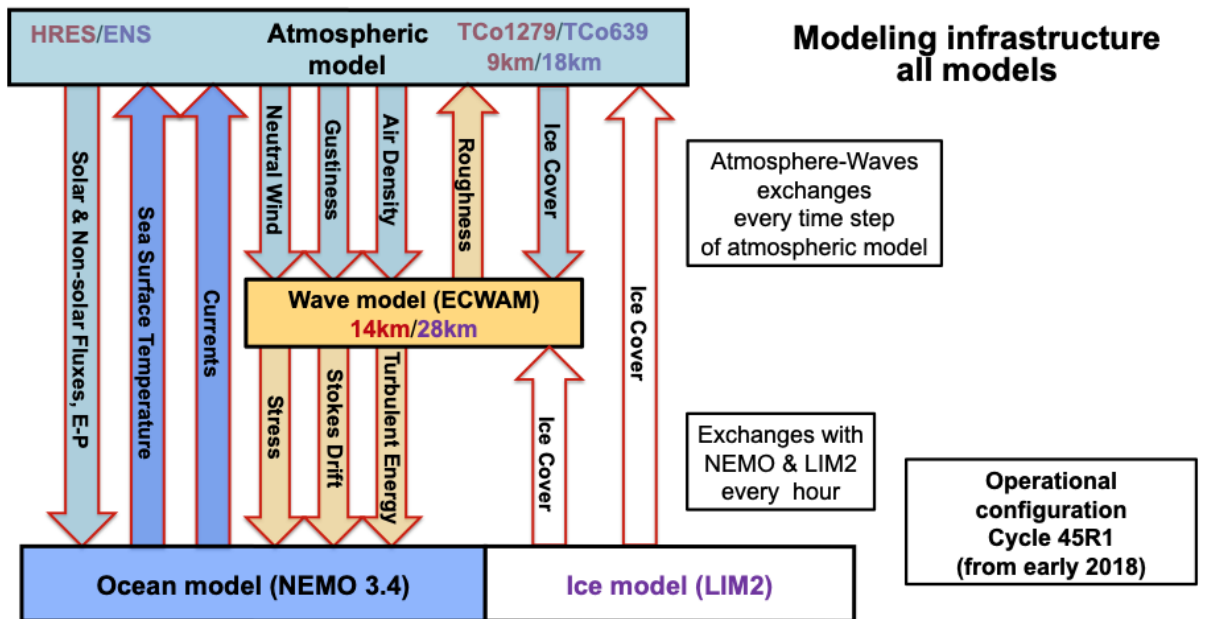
HRES/ENS

Atmospheric model

TCo1279/TCo639
9km/18km

Modeling infrastructure all models

Solar & Non-solar Fluxes, E-P

Sea Surface Temperature

Currents

Neutral Wind

Gustiness

Air Density

Roughness

Ice Cover

Ice Cover

Atmosphere-Waves exchanges every time step of atmospheric model

Wave model (ECWAM)
14km/28km

Stress

Stokes Drift

Turbulent Energy

Ice Cover

Exchanges with NEMO & LIM2 every hour

Operational configuration Cycle 45R1 (from early 2018)

Ocean model (NEMO 3.4)

Ice model (LIM2)